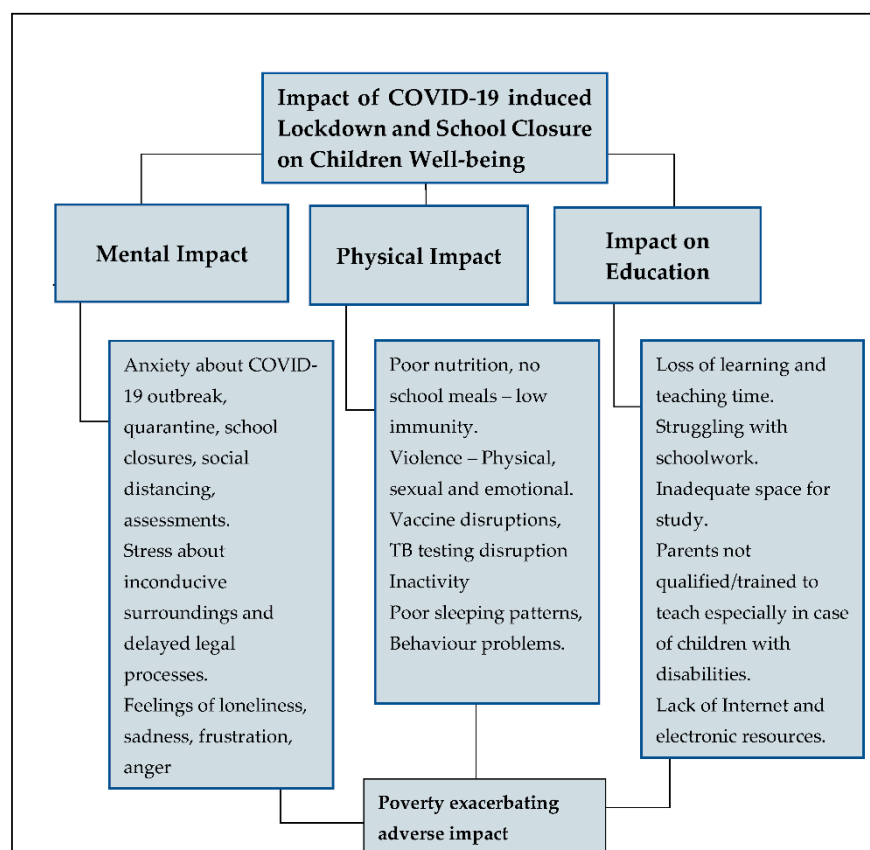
Impact of COVID-19 induced Lockdown and School Closure on Children Well-being

Mental Impact

Physical Impact

Impact on Education

Anxiety about COVID-19 outbreak, quarantine, school closures, social distancing, assessments.
Stress about inconducive surroundings and delayed legal processes.
Feelings of loneliness, sadness, frustration, anger

Poor nutrition, no school meals – low immunity.
Violence – Physical, sexual and emotional.
Vaccine disruptions, TB testing disruption
Inactivity
Poor sleeping patterns, Behaviour problems.

Loss of learning and teaching time.
Struggling with schoolwork.
Inadequate space for study.
Parents not qualified/trained to teach especially in case of children with disabilities.
Lack of Internet and electronic resources.

Poverty exacerbating adverse impact